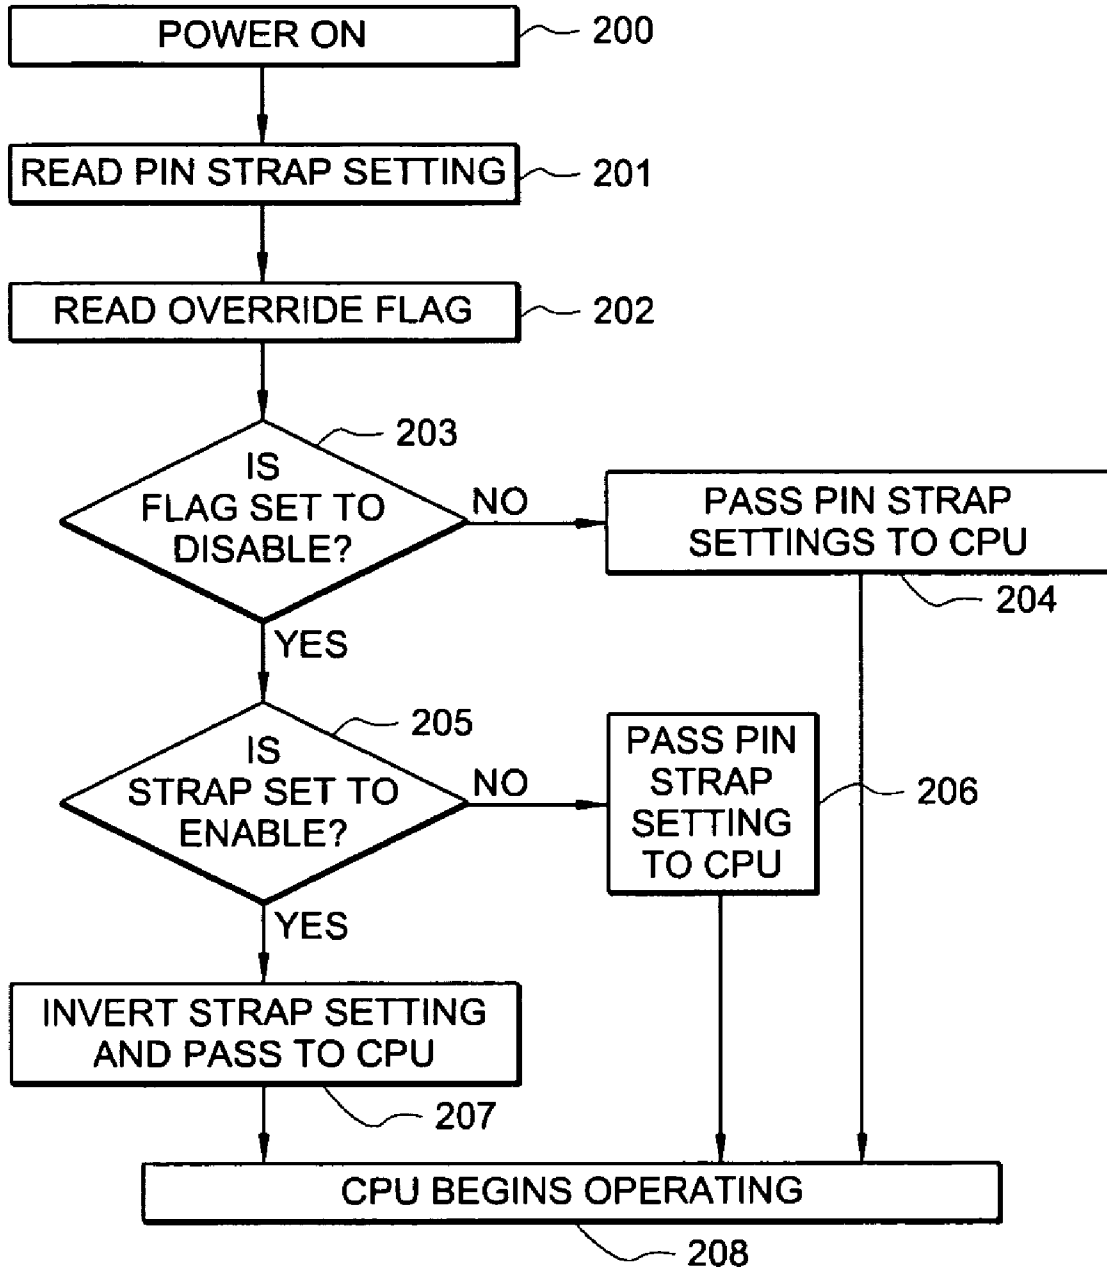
POWER ON
200

READ PIN STRAP SETTING
201

READ OVERRIDE FLAG
202

203
IS FLAG SET TO DISABLE?
NO
PASS PIN STRAP SETTINGS TO CPU
204

YES

205
IS STRAP SET TO ENABLE?
NO
PASS PIN STRAP SETTING TO CPU
206

YES

INVERT STRAP SETTING AND PASS TO CPU
207

CPU BEGINS OPERATING
208